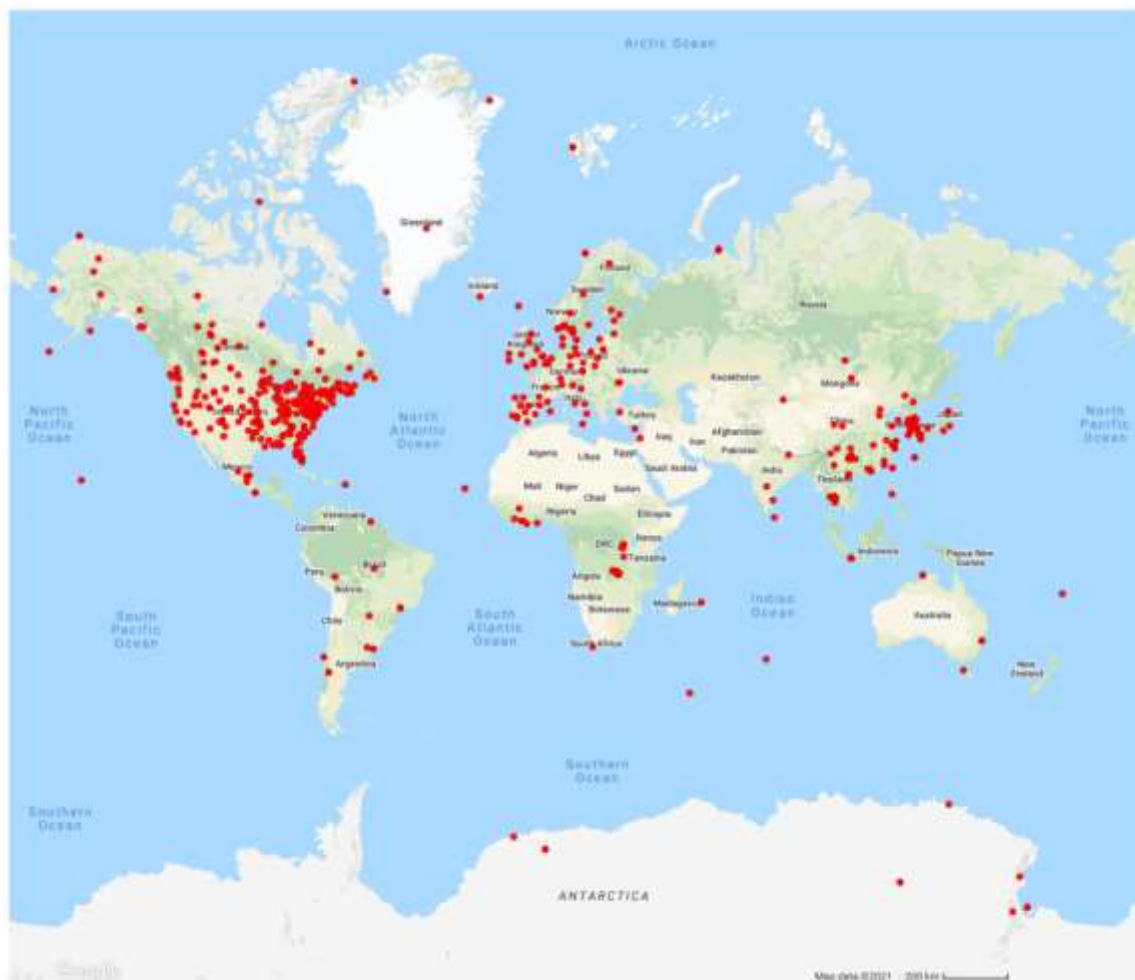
Arctic Ocean

Greenland

Iceland

Finland

Sweden

Norway

Russia

Ukraine

Kazakhstan

Mongolia

North Pacific Ocean

North Atlantic Ocean

North Pacific Ocean

Turkey

Iraq

Iran

Afghanistan

Pakistan

India

China

Japan

Thailand

Mexico

Algeria

Libya

Egypt

Saudi Arabia

Mali

Niger

Chad

Sudan

Nigeria

Ethiopia

Venezuela

Colombia

Kenya

DRC

Tanzania

Indonesia

Papua New Guinea

Peru

Brazil

Bolivia

Angola

Namibia

Botswana

Madagascar

South Pacific Ocean

South Atlantic Ocean

Indian Ocean

Australia

Chile

Argentina

South Africa

New Zealand

Southern Ocean

Southern Ocean

ANTARCTICA

Google

Map data ©2021 500 km